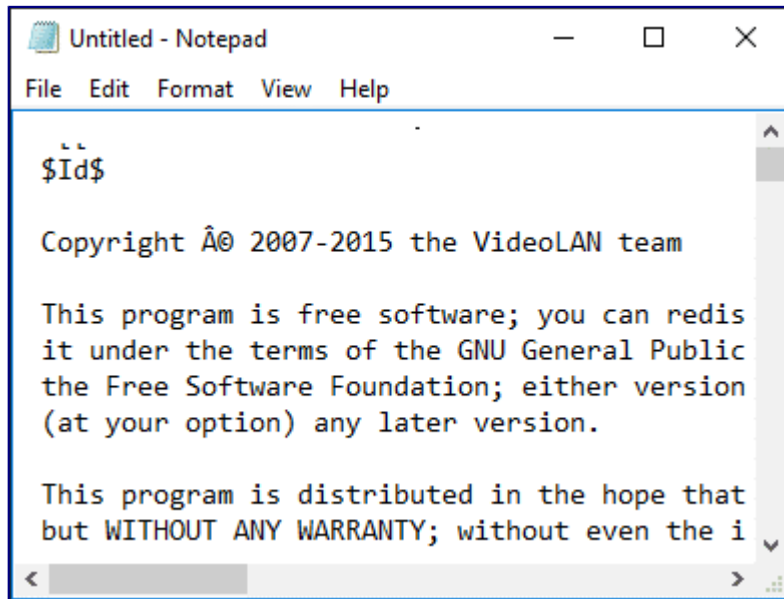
Untitled - Notepad

File Edit Format View Help

$Id$

Copyright Â© 2007-2015 the VideoLAN team

This program is free software; you can redis
it under the terms of the GNU General Public
the Free Software Foundation; either version
(at your option) any later version.

This program is distributed in the hope that
but WITHOUT ANY WARRANTY; without even the i